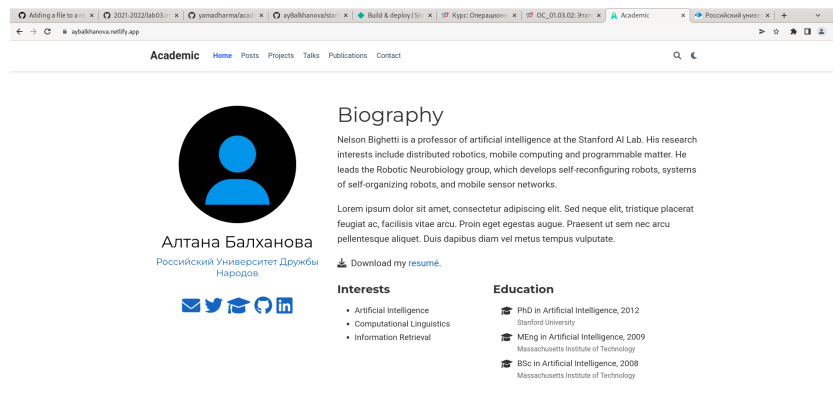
Adding a file to a ✕ | 2021-2022/lab03 ✕ | yamadharma/acad ✕ | ayBalkhanova/sta ✕ | Build & deploy | Si ✕ | Курс: Операцион ✕ | ОС_01.03.02: Эта ✕ | Academic ✕ | Российский униве ✕ | +

ayBalkhanova.netlify.app

Academic Home Posts Projects Talks Publications Contact

Алтана Балханова

Российский Университет Дружбы Народов

Biography

Nelson Bighetti is a professor of artificial intelligence at the Stanford AI Lab. His research interests include distributed robotics, mobile computing and programmable matter. He leads the Robotic Neurobiology group, which develops self-reconfiguring robots, systems of self-organizing robots, and mobile sensor networks.

Lorem ipsum dolor sit amet, consectetur adipiscing elit. Sed neque elit, tristique placerat feugiat ac, facilisis vitae arcu. Proin eget egestas augue. Praesent ut sem nec arcu pellentesque aliquet. Duis dapibus diam vel metus tempus vulputate.

Download my resumé.

Interests

- Artificial Intelligence
- Computational Linguistics
- Information Retrieval

Education

PhD in Artificial Intelligence, 2012
Stanford University

MEng in Artificial Intelligence, 2009
Massachusetts Institute of Technology

BSc in Artificial Intelligence, 2008
Massachusetts Institute of Technology